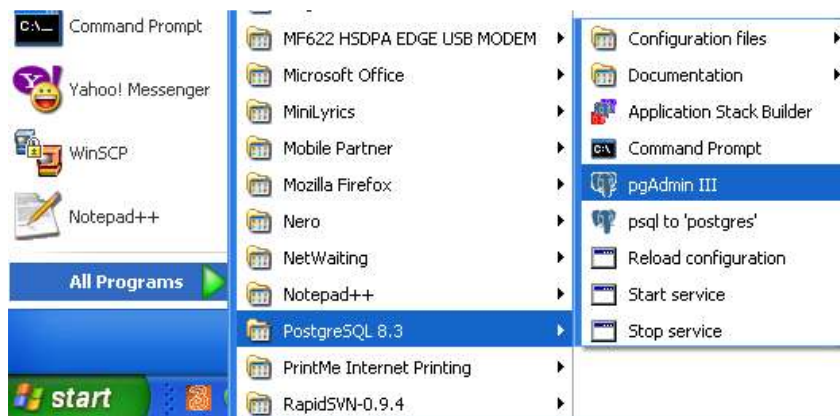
Command Prompt
Yahoo! Messenger
WinSCP
Notepad++
All Programs
start

MF622 HSDPA EDGE USB MODEM
Microsoft Office
MiniLyrics
Mobile Partner
Mozilla Firefox
Nero
NetWaiting
Notepad++
PostgreSQL 8.3
PrintMe Internet Printing
RapidSVN-0.9.4

Configuration files
Documentation
Application Stack Builder
Command Prompt
pgAdmin III
psql to 'postgres'
Reload configuration
Start service
Stop service